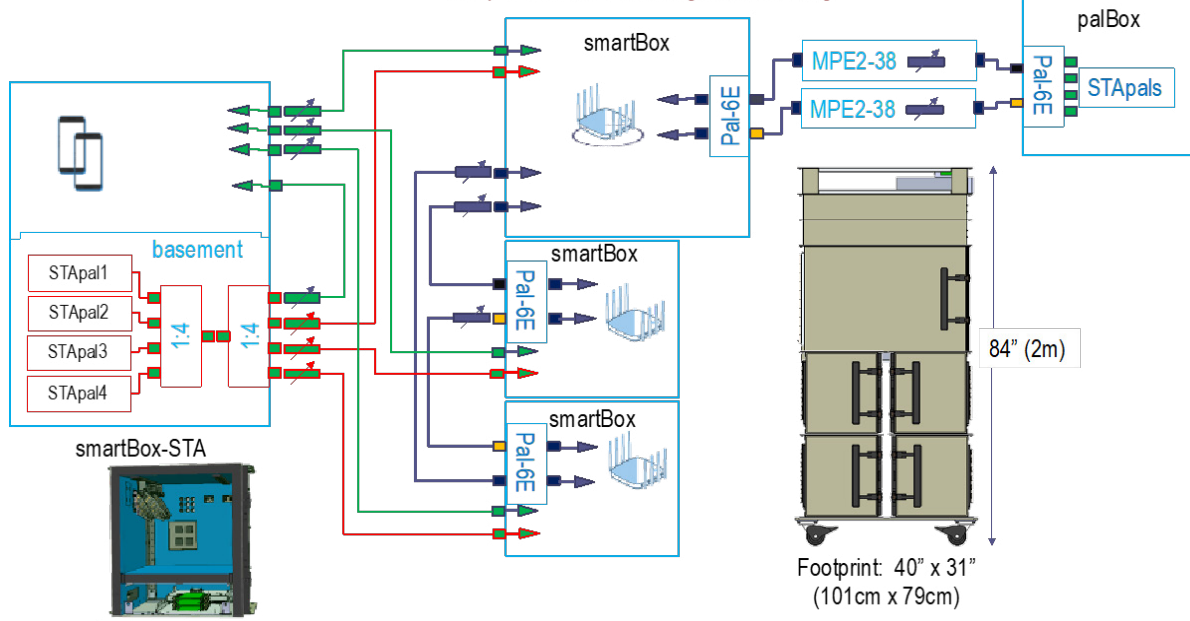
smartBox

Pal-6E

MPE2-38

MPE2-38

palBox

Pal-6E

STApals

basement

STApal1

STApal2

STApal3

STApal4

1:4

1:4

smartBox

Pal-6E

smartBox

Pal-6E

84” (2m)

smartBox-STA

Footprint: 40” x 31”
(101cm x 79cm)